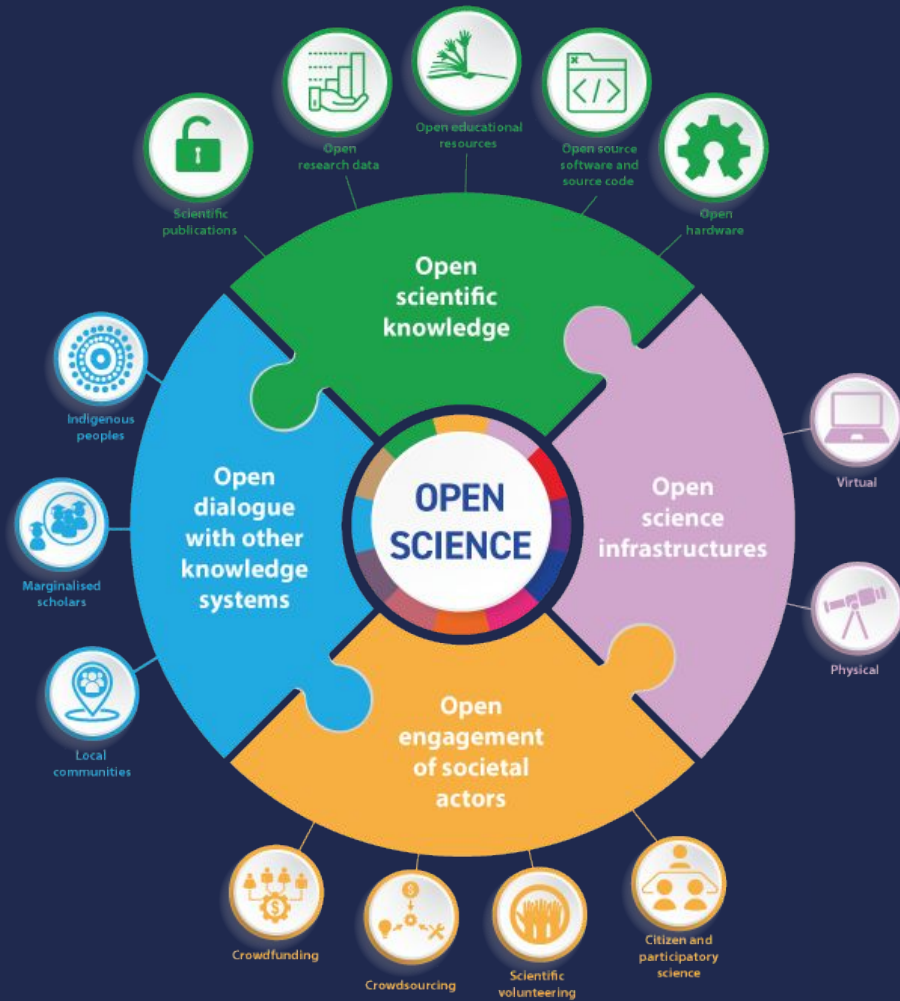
Scientific publications

Open research data

Open educational resources

Open source software and source code

Open hardware

Open scientific knowledge

Indigenous peoples

Marginalised scholars

Local communities

Open dialogue with other knowledge systems

OPEN SCIENCE

Open science infrastructures

Virtual

Physical

Open engagement of societal actors

Crowdfunding

Crowdsourcing

Scientific volunteering

Citizen and participatory science